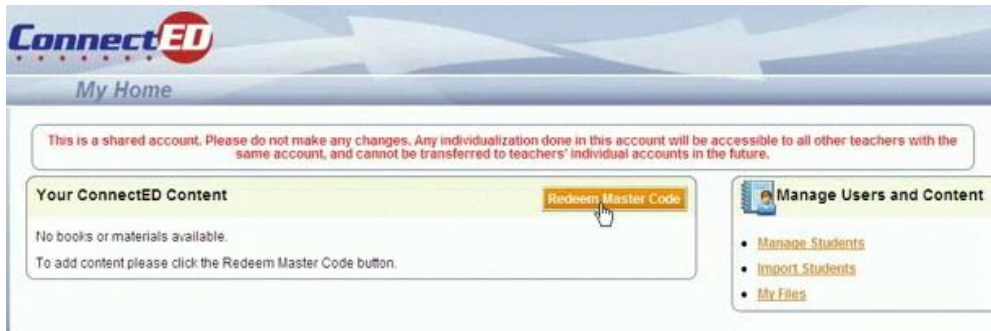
ConnectED

My Home

This is a shared account. Please do not make any changes. Any individualization done in this account will be accessible to all other teachers with the same account, and cannot be transferred to teachers' individual accounts in the future.

Your ConnectED Content

Redeem Master Code

No books or materials available.

To add content please click the Redeem Master Code button.

Manage Users and Content

- Manage Students
- Import Students
- My Files